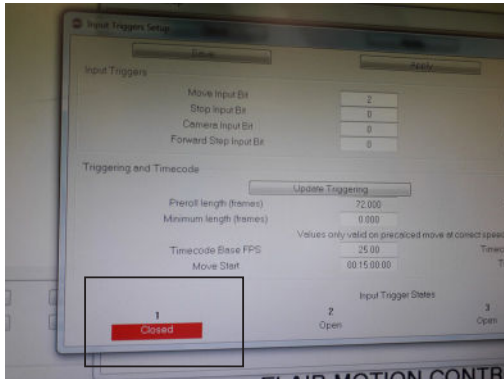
Input Triggers Setup

Save

Apply

Input Triggers

Move Input Bit 2

Stop Input Bit 0

Camera Input Bit 0

Forward Step Input Bit 0

Triggering and Timecode

Update Triggering

Preroll length (frames) 72.000

Minimum length (frames) 0.000

Values only valid on precalced move at correct speed

Timecode Base FPS 25.00

Timeco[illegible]

Movie Start 00:15:00:00

T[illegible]

Input Trigger States

1
Closed

2
Open

3
Open

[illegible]LAIR MOTION CONTR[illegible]